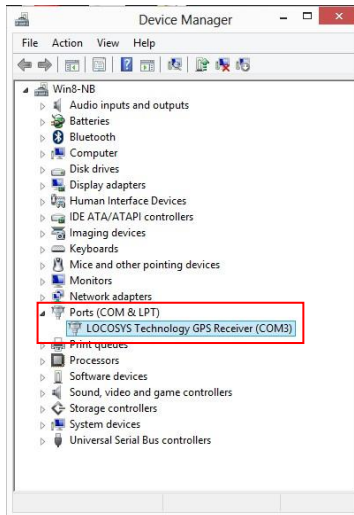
Device Manager

File Action View Help

Win8-NB
Audio inputs and outputs
Batteries
Bluetooth
Computer
Disk drives
Display adapters
Human Interface Devices
IDE ATA/ATAPI controllers
Imaging devices
Keyboards
Mice and other pointing devices
Monitors
Network adapters
Ports (COM & LPT)
LOCOSYS Technology GPS Receiver (COM3)
Print queues
Processors
Software devices
Sound, video and game controllers
Storage controllers
System devices
Universal Serial Bus controllers